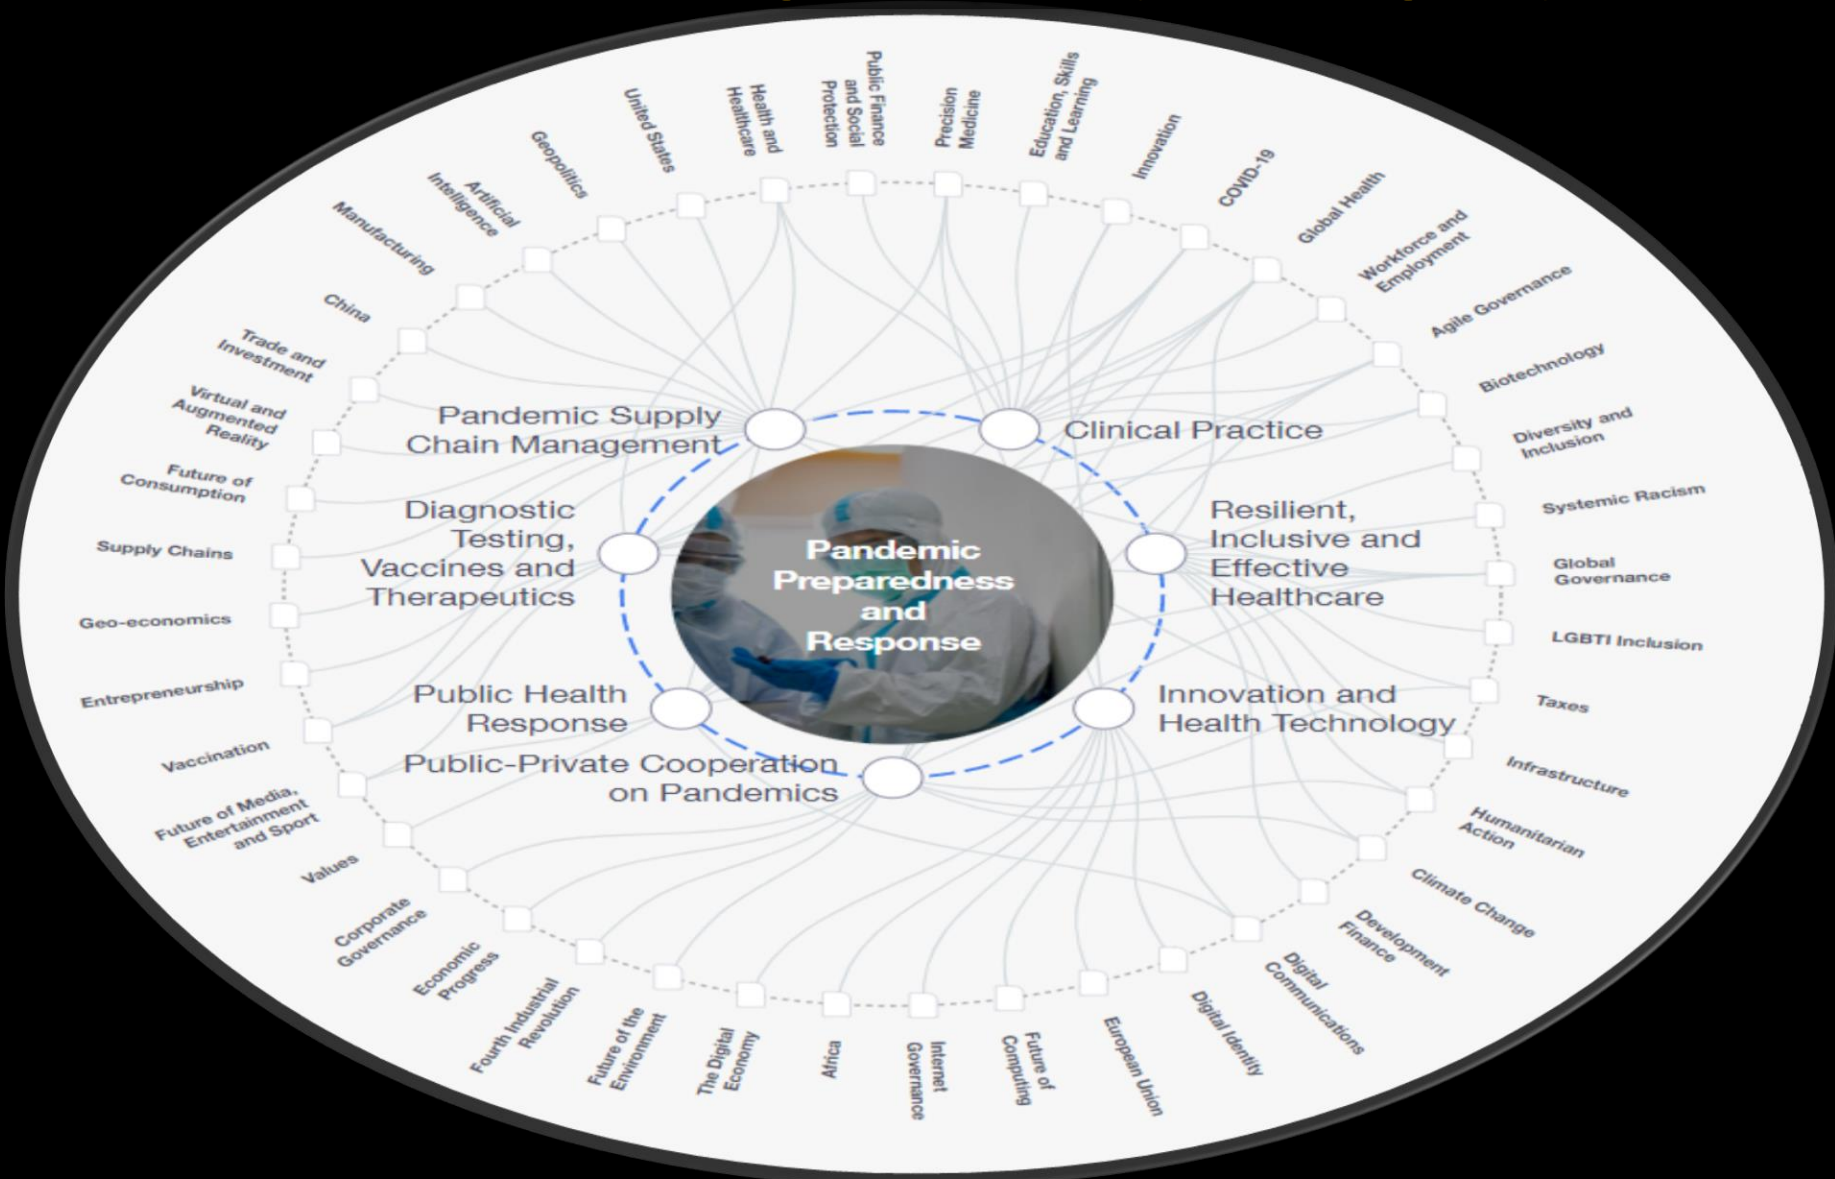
Pandemic Preparedness and Response

Pandemic Supply Chain Management

Clinical Practice

Diagnostic Testing, Vaccines and Therapeutics

Resilient, Inclusive and Effective Healthcare

Public Health Response

Innovation and Health Technology

Public-Private Cooperation on Pandemics

United States

Health and Healthcare

Public Finance and Social Protection

Precision Medicine

Education, Skills and Learning

Innovation

COVID-19

Global Health

Workforce and Employment

Agile Governance

Biotechnology

Diversity and Inclusion

Systemic Racism

Global Governance

LGBTI Inclusion

Taxes

Infrastructure

Humanitarian Action

Climate Change

Development Finance

Digital Communications

Digital Identity

European Union

Future of Computing

Internet Governance

Africa

The Digital Economy

Future of the Environment

Fourth Industrial Revolution

Economic Progress

Corporate Governance

Values

Future of Media, Entertainment and Sport

Vaccination

Entrepreneurship

Geo-economics

Supply Chains

Future of Consumption

Virtual and Augmented Reality

Trade and Investment

China

Manufacturing

Artificial Intelligence

Geopolitics